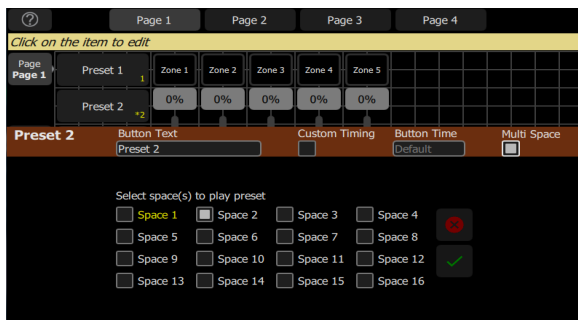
?

Page 1 Page 2 Page 3 Page 4

Click on the item to edit

Page
Page 1

Preset 1 1

Zone 1 Zone 2 Zone 3 Zone 4 Zone 5

Preset 2 *2

0% 0% 0% 0% 0%

Preset 2

Button Text
Preset 2

Custom Timing

Button Time
Default

Multi Space

Select space(s) to play preset

Space 1 Space 2 Space 3 Space 4
Space 5 Space 6 Space 7 Space 8
Space 9 Space 10 Space 11 Space 12
Space 13 Space 14 Space 15 Space 16